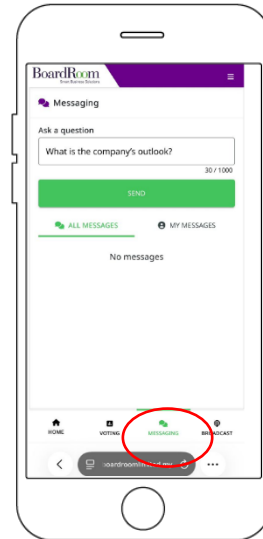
BoardRoom
Smart Business Solutions

Messaging

Ask a question

What is the company's outlook?

30 / 1000

SEND

ALL MESSAGES

MY MESSAGES

No messages

HOME

VOTING

MESSAGING

BROADCAST

boardroomlimited.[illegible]